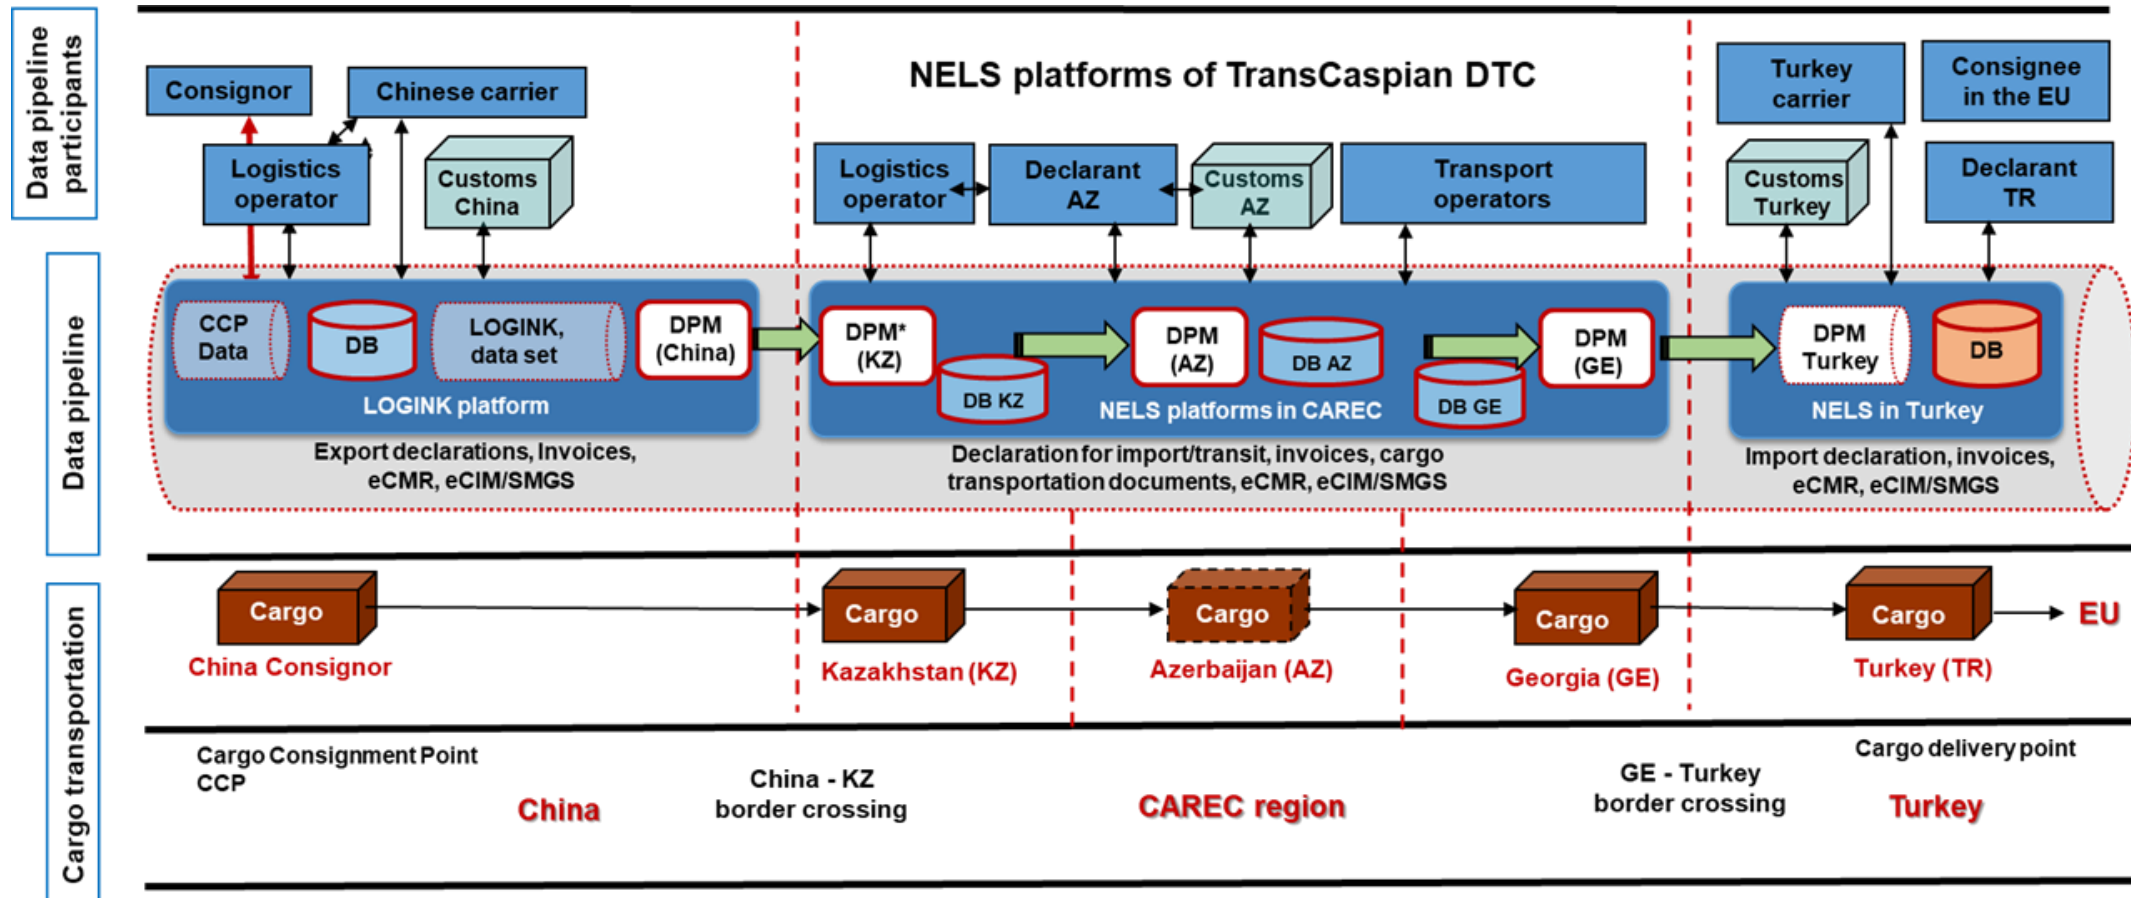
Data pipeline participants

Consignor

Chinese carrier

Logistics operator

Customs China

NELS platforms of TransCaspian DTC

Logistics operator

Declarant AZ

Customs AZ

Transport operators

Turkey carrier

Consignee in the EU

Customs Turkey

Declarant TR

Data pipeline

CCP Data

DB

LOGINK, data set

DPM (China)

LOGINK platform

Export declarations, Invoices, eCMR, eCIM/SMGS

DPM* (KZ)

DB KZ

DPM (AZ)

DB AZ

DB GE

DPM (GE)

NELS platforms in CAREC

Declaration for import/transit, invoices, cargo transportation documents, eCMR, eCIM/SMGS

DPM Turkey

DB

NELS in Turkey

Import declaration, invoices, eCMR, eCIM/SMGS

Cargo transportation

Cargo

China Consignor

Cargo

Kazakhstan (KZ)

Cargo

Azerbaijan (AZ)

Cargo

Georgia (GE)

Cargo

Turkey (TR)

EU

Cargo Consignment Point CCP

China

China - KZ border crossing

CAREC region

GE - Turkey border crossing

Cargo delivery point

Turkey